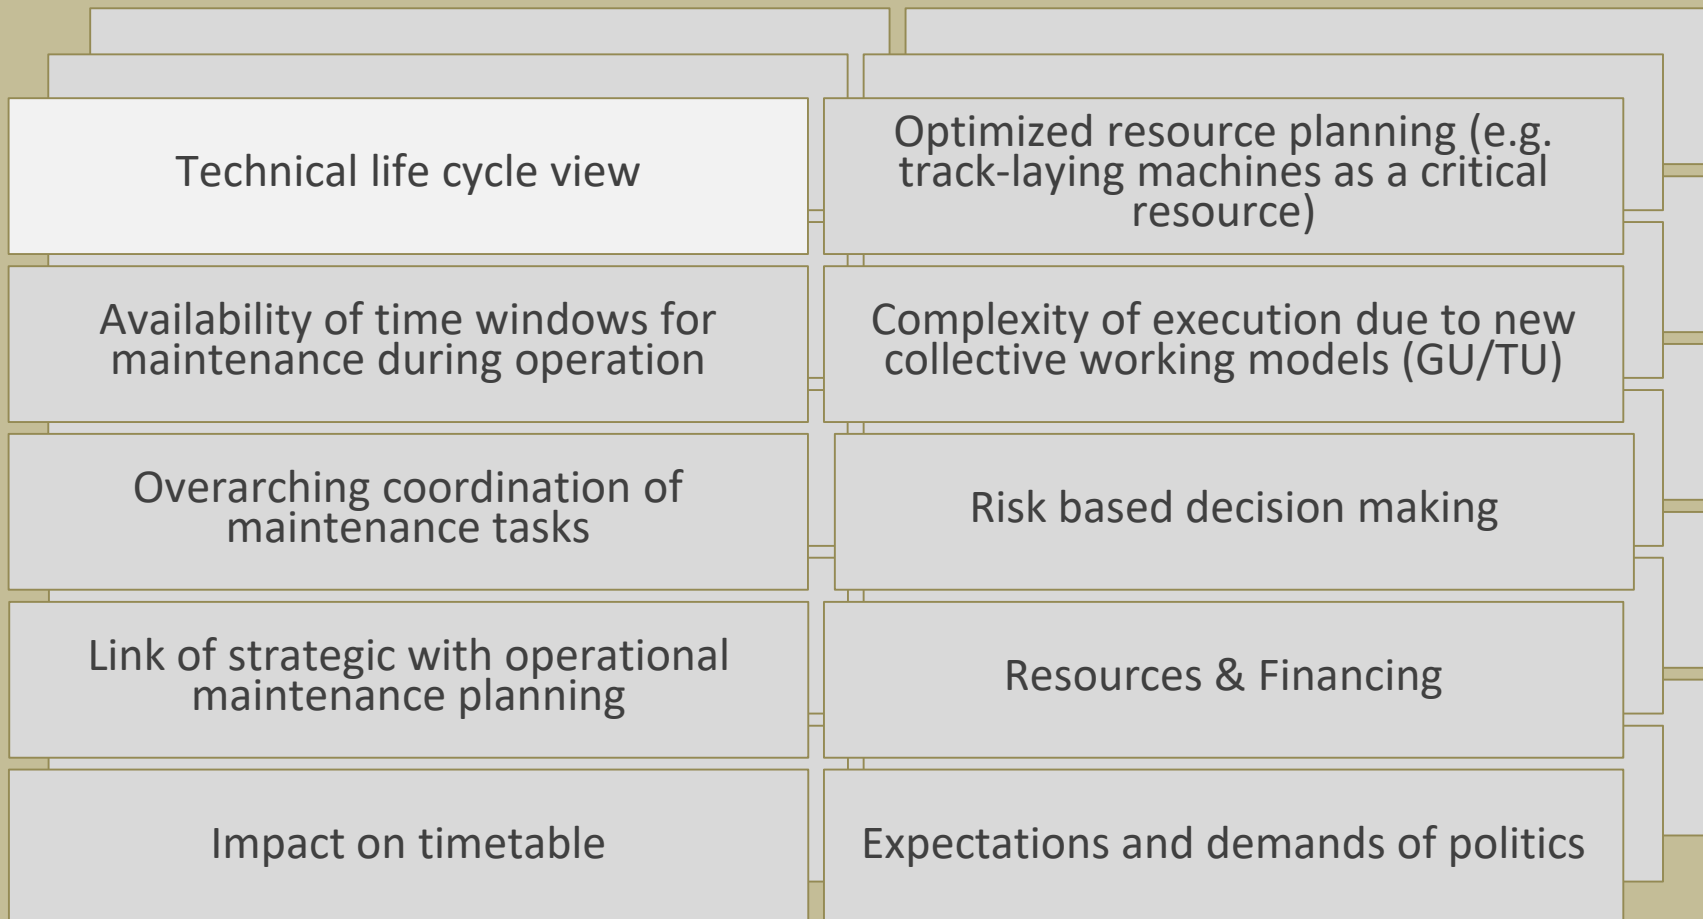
Technical life cycle view

Availability of time windows for maintenance during operation

Overarching coordination of maintenance tasks

Link of strategic with operational maintenance planning

Impact on timetable

Optimized resource planning (e.g. track-laying machines as a critical resource)

Complexity of execution due to new collective working models (GU/TU)

Risk based decision making

Resources & Financing

Expectations and demands of politics